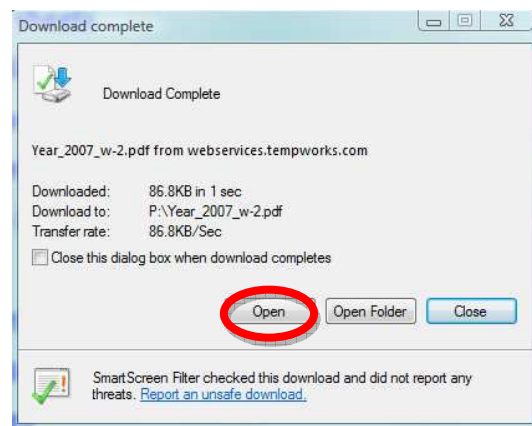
Download complete

Download Complete

Year_2007_w-2.pdf from webservices.tempworks.com

Downloaded: 86.8KB in 1 sec
Download to: P:\Year_2007_w-2.pdf
Transfer rate: 86.8KB/Sec

Close this dialog box when download completes

Open
Open Folder
Close

SmartScreen Filter checked this download and did not report any threats. Report an unsafe download.